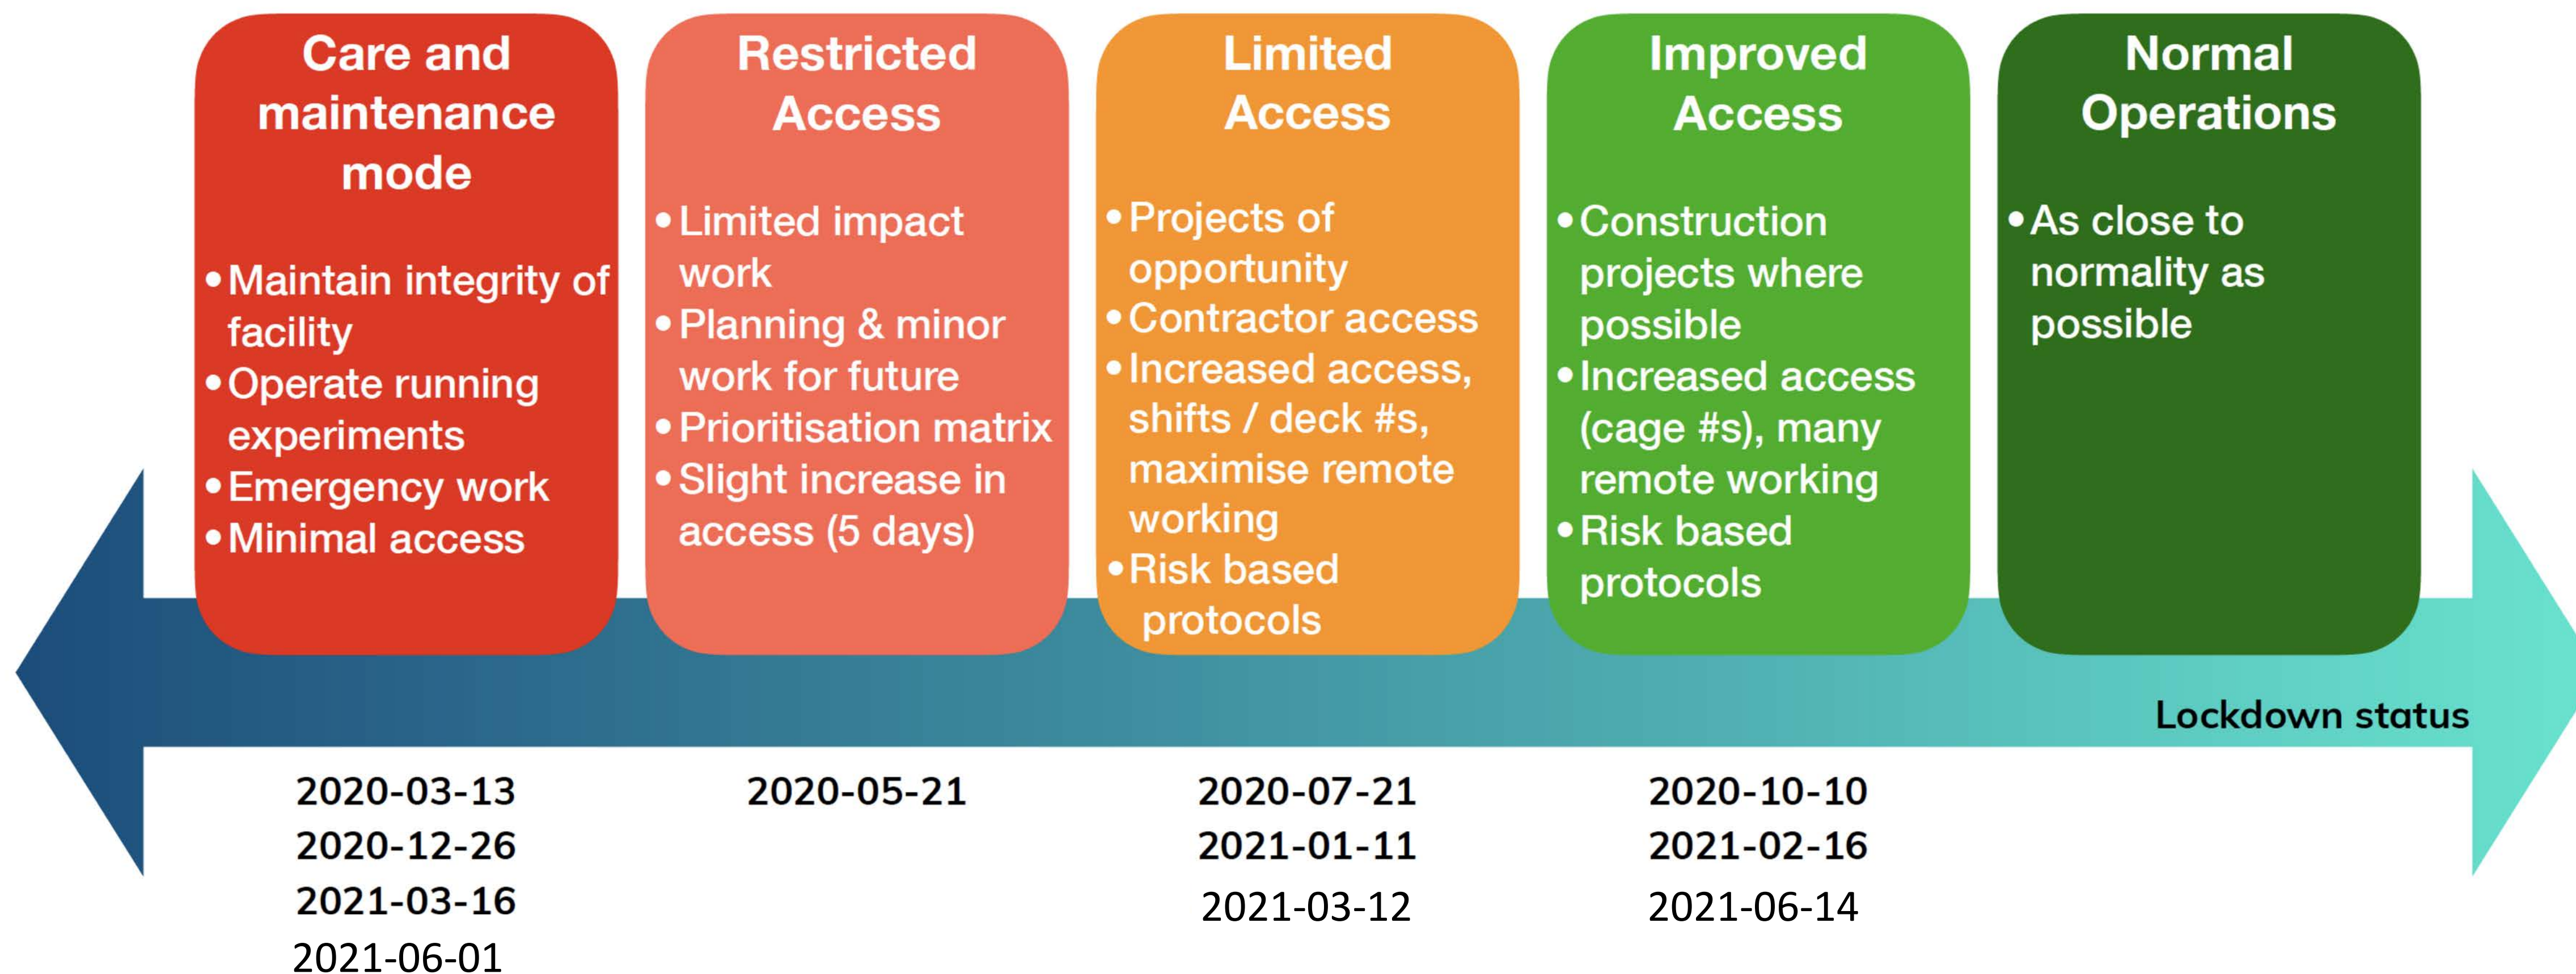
Care and maintenance mode

- Maintain integrity of facility
- Operate running experiments
- Emergency work
- Minimal access

Restricted Access

- Limited impact work
- Planning & minor work for future
- Prioritisation matrix
- Slight increase in access (5 days)

Limited Access

- Projects of opportunity
- Contractor access
- Increased access, shifts / deck #s, maximise remote working
- Risk based protocols

Improved Access

- Construction projects where possible
- Increased access (cage #s), many remote working
- Risk based protocols

Normal Operations

- As close to normality as possible

Lockdown status

2020-03-13
2020-12-26
2021-03-16
2021-06-01

2020-05-21

2020-07-21
2021-01-11
2021-03-12

2020-10-10
2021-02-16
2021-06-14